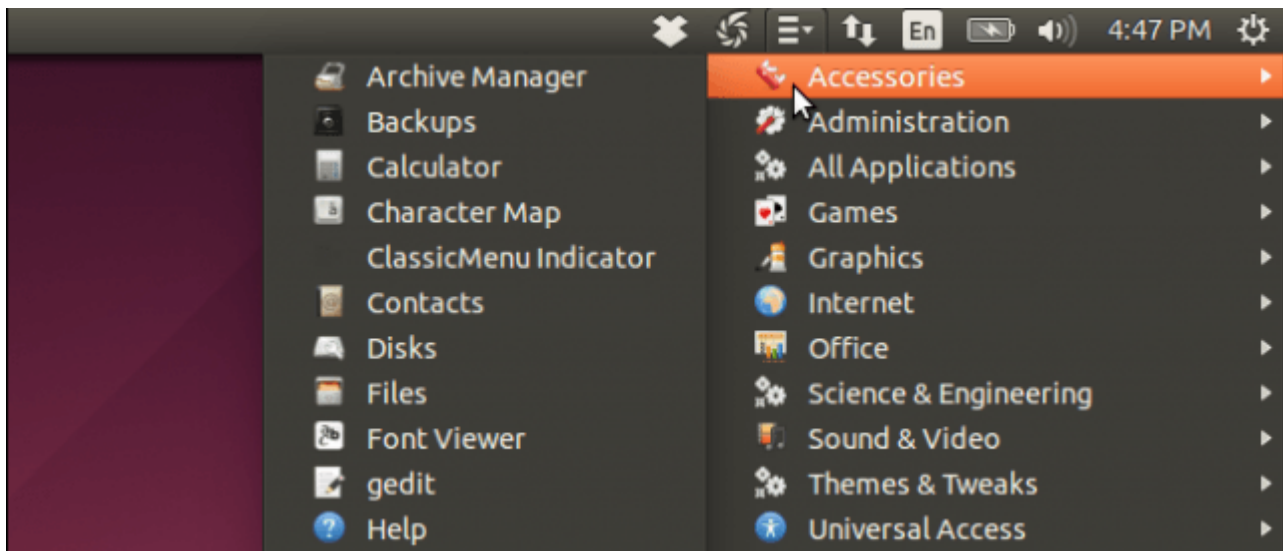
En 4:47 PM

Archive Manager
Backups
Calculator
Character Map
ClassicMenu Indicator
Contacts
Disks
Files
Font Viewer
gedit
Help

Accessories
Administration
All Applications
Games
Graphics
Internet
Office
Science & Engineering
Sound & Video
Themes & Tweaks
Universal Access